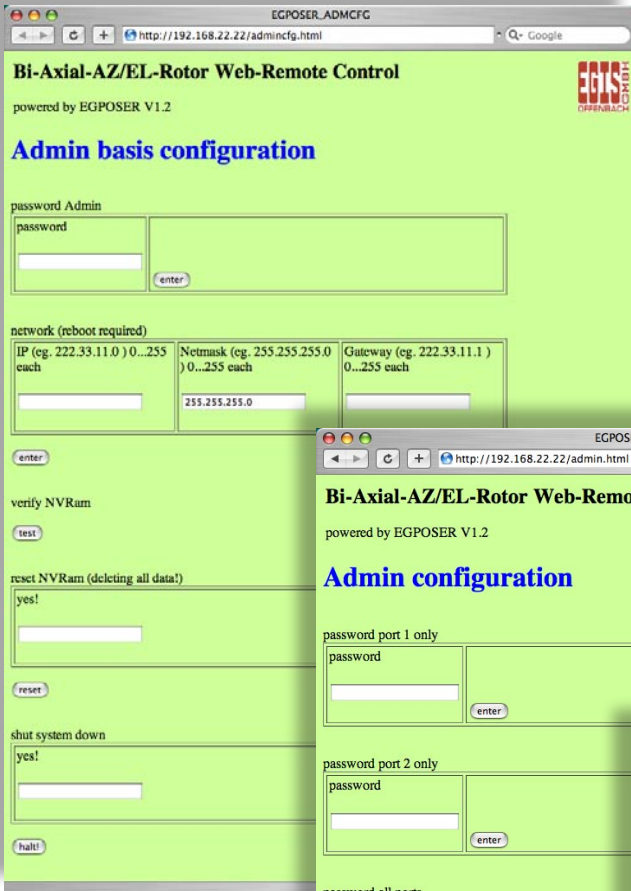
EGPOSER_ADMCFG

http://192.168.22.22/admincfg.html

Q- Google

Bi-Axial-AZ/EL-Rotor Web-Remote Control

EGIS GMBH OFFENBACH

powered by EGPOSER V1.2

Admin basis configuration

password Admin

| password | enter |
|---|---|

network (reboot required)

| IP (eg. 222.33.11.0 ) 0...255 each | Netmask (eg. 255.255.255.0 ) 0...255 each | Gateway (eg. 222.33.11.1 ) 0...255 each |
|---|---|---|
| | 255.255.255.0 | |

enter

verify NVRam

test

reset NVRam (deleting all data!)

yes!

reset

shut system down

yes!

halt!

EGPOS

http://192.168.22.22/admin.html

Bi-Axial-AZ/EL-Rotor Web-Remo

powered by EGPOSER V1.2

Admin configuration

password port 1 only

| password | enter |
|---|---|

password port 2 only

| password | enter |
|---|---|

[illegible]